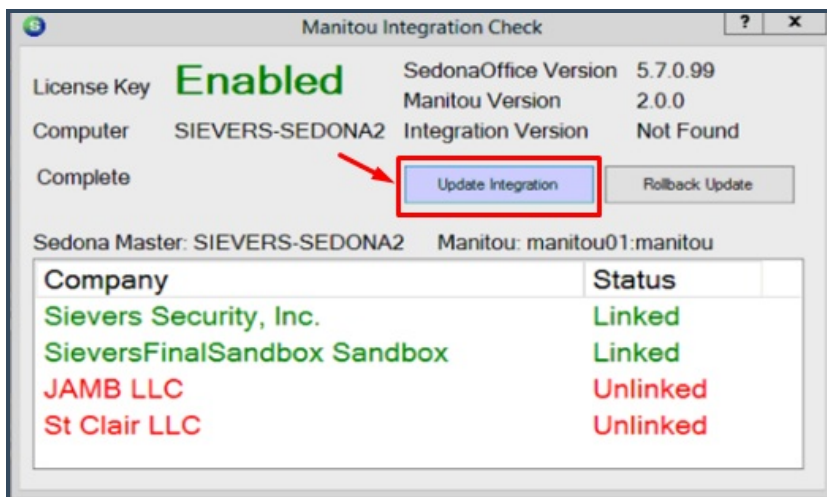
Manitou Integration Check

?
X

License Key Enabled
Computer SIEVERS-SEDONA2
Complete

SedonaOffice Version 5.7.0.99
Manitou Version 2.0.0
Integration Version Not Found

Update Integration
Rollback Update

Sedona Master: SIEVERS-SEDONA2 Manitou: manitou01:manitou

| Company | Status |
|---|---|
| Sievers Security, Inc. | Linked |
| SieversFinalSandbox Sandbox | Linked |
| JAMB LLC | Unlinked |
| St Clair LLC | Unlinked |